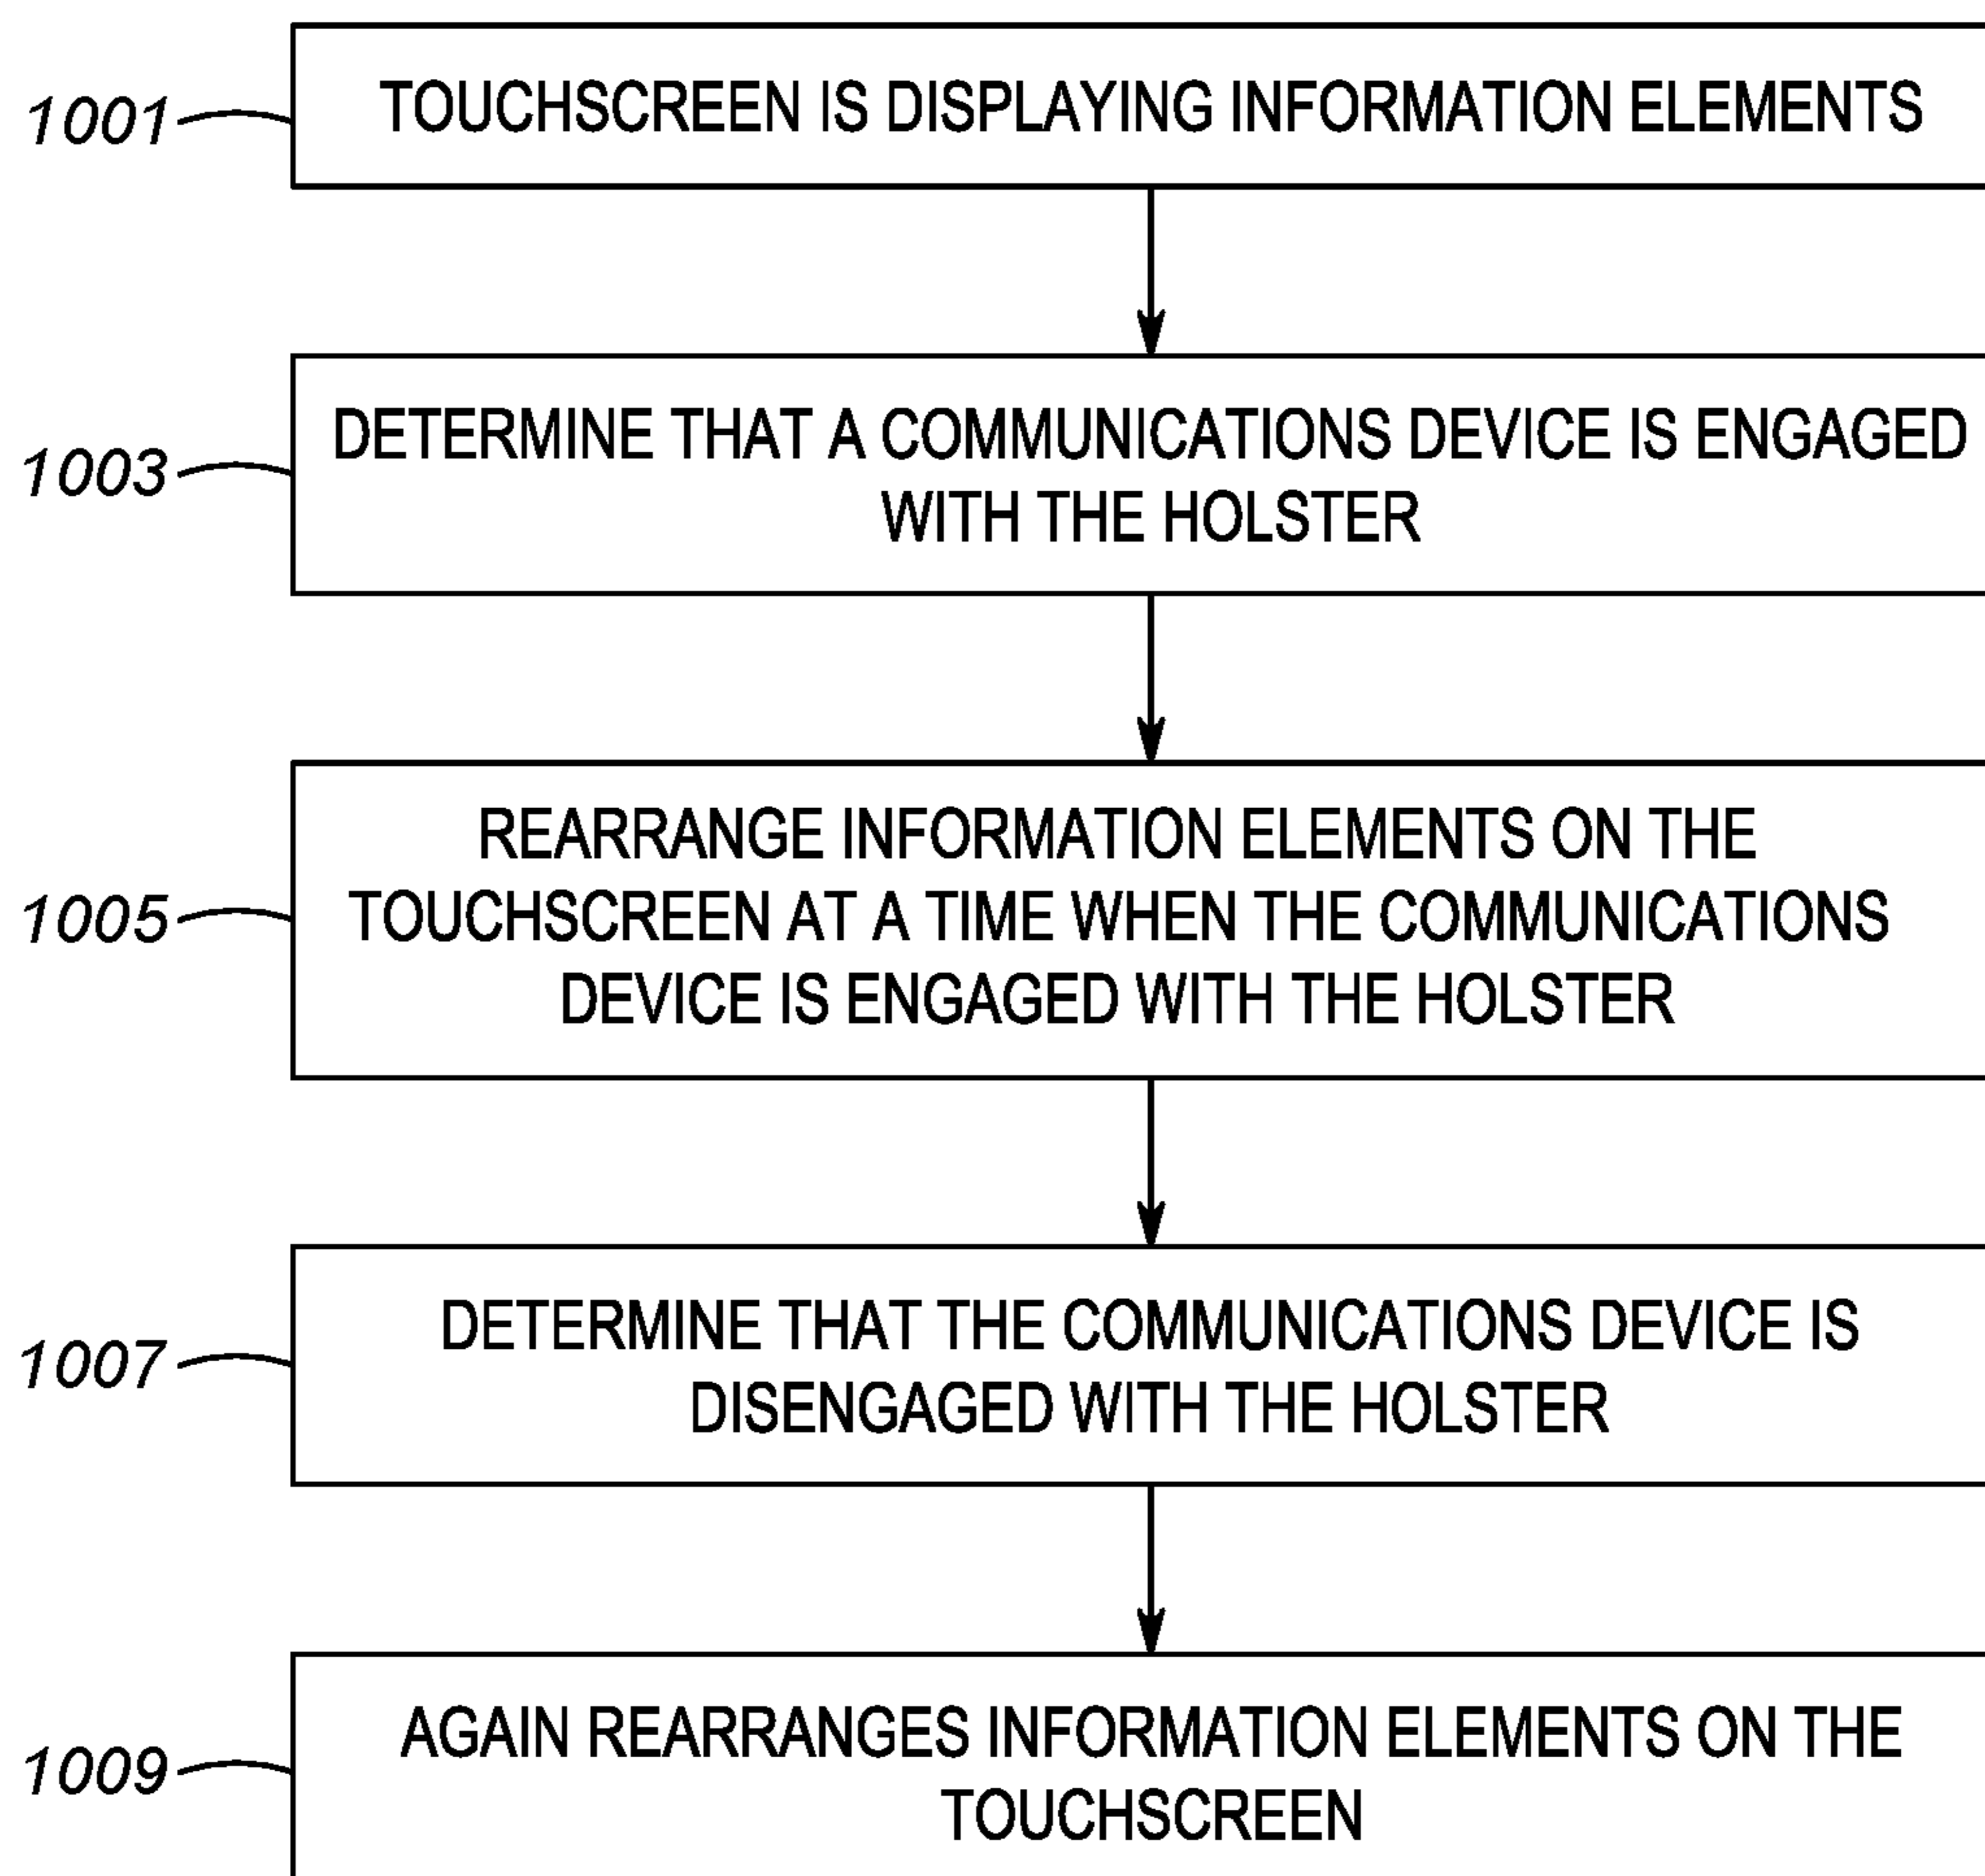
1001

TOUCHSCREEN IS DISPLAYING INFORMATION ELEMENTS

1003

DETERMINE THAT A COMMUNICATIONS DEVICE IS ENGAGED WITH THE HOLSTER

1005

REARRANGE INFORMATION ELEMENTS ON THE TOUCHSCREEN AT A TIME WHEN THE COMMUNICATIONS DEVICE IS ENGAGED WITH THE HOLSTER

1007

DETERMINE THAT THE COMMUNICATIONS DEVICE IS DISENGAGED WITH THE HOLSTER

1009

AGAIN REARRANGES INFORMATION ELEMENTS ON THE TOUCHSCREEN